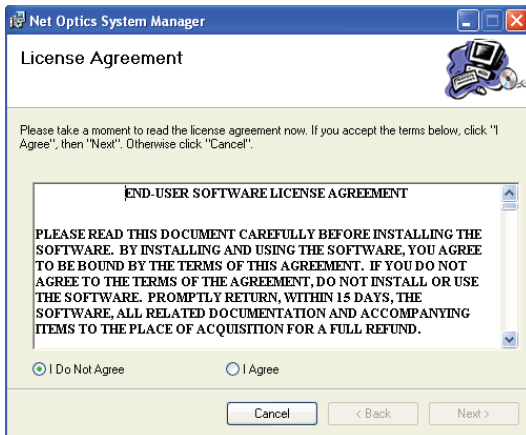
Net Optics System Manager

License Agreement

Please take a moment to read the license agreement now. If you accept the terms below, click "I Agree", then "Next". Otherwise click "Cancel".

END-USER SOFTWARE LICENSE AGREEMENT

PLEASE READ THIS DOCUMENT CAREFULLY BEFORE INSTALLING THE SOFTWARE. BY INSTALLING AND USING THE SOFTWARE, YOU AGREE TO BE BOUND BY THE TERMS OF THIS AGREEMENT. IF YOU DO NOT AGREE TO THE TERMS OF THE AGREEMENT, DO NOT INSTALL OR USE THE SOFTWARE. PROMPTLY RETURN, WITHIN 15 DAYS, THE SOFTWARE, ALL RELATED DOCUMENTATION AND ACCOMPANYING ITEMS TO THE PLACE OF ACQUISITION FOR A FULL REFUND.

I Do Not Agree

I Agree

Cancel

< Back

Next >